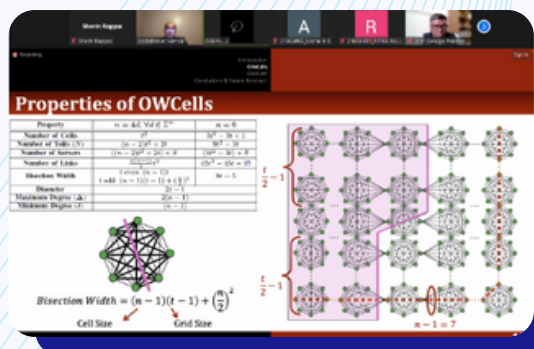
Sherin Rappo

A

R

Recording

Introduction
OWCells
OWCell
Conclusions & Future Research

Properties of OWCells

| Property | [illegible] | $n=6$ |
|---|---|---|
| Number of Cells | $t^2$ | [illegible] |
| Number of ToRs ($N$) | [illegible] | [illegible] |
| Number of Servers | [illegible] | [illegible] |
| Number of Links | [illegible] | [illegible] |
| Bisection Width | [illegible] | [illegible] |
| Diameter | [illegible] | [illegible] |
| Maximum Degree ($\Delta$) | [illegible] | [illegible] |
| Minimum Degree ($\delta$) | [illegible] | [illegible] |

$Bisection\ Width = (n-1)(t-1) + \left(\frac{n}{2}\right)^2$

Cell Size

Grid Size

$\frac{t}{2}-1$

$\frac{t}{2}-1$

$n-1=7$